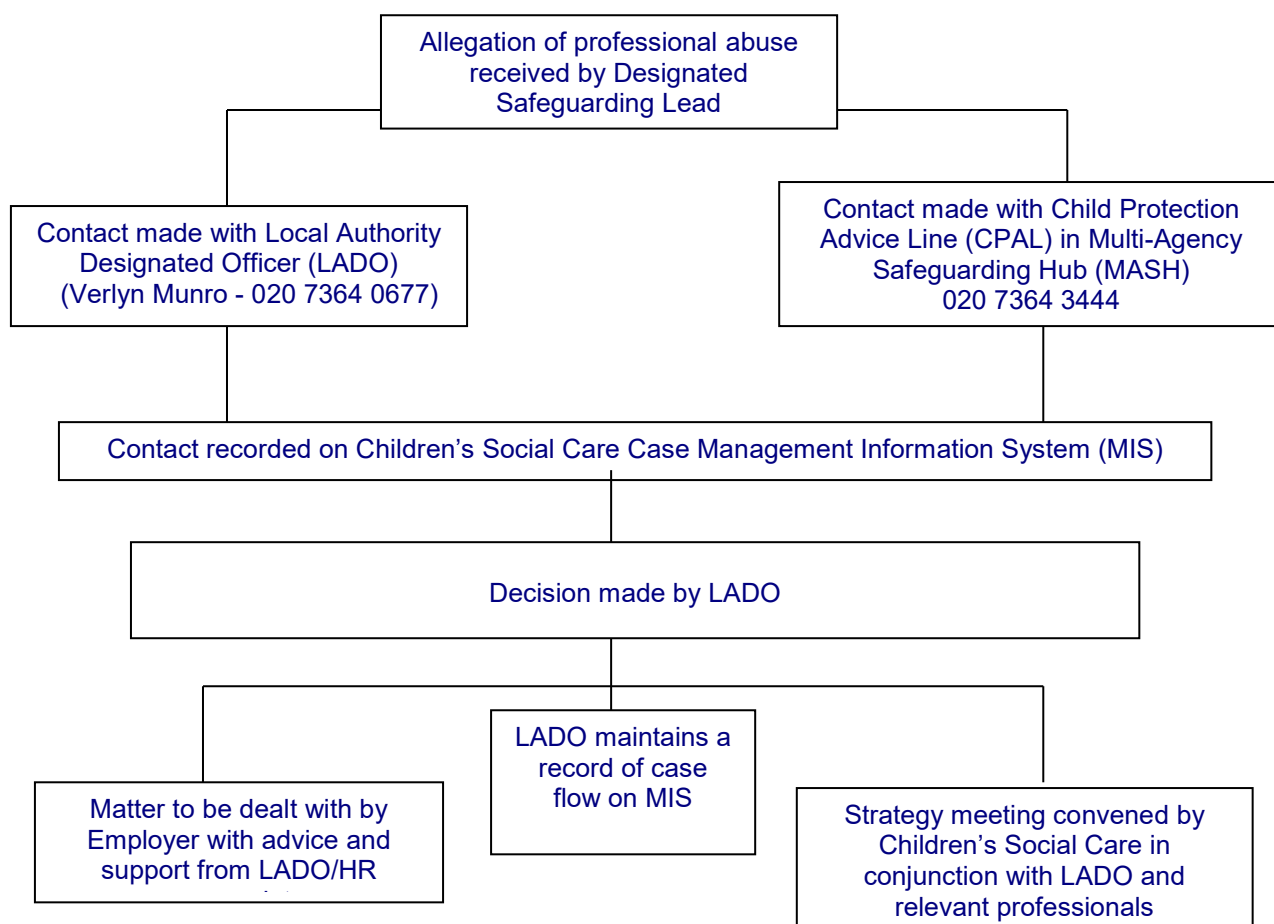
Allegation of professional abuse received by Designated Safeguarding Lead

Contact made with Local Authority Designated Officer (LADO) (Verlyn Munro - 020 7364 0677)

Contact made with Child Protection Advice Line (CPAL) in Multi-Agency Safeguarding Hub (MASH) 020 7364 3444

Contact recorded on Children's Social Care Case Management Information System (MIS)

Decision made by LADO

Matter to be dealt with by Employer with advice and support from LADO/HR

LADO maintains a record of case flow on MIS

Strategy meeting convened by Children's Social Care in conjunction with LADO and relevant professionals